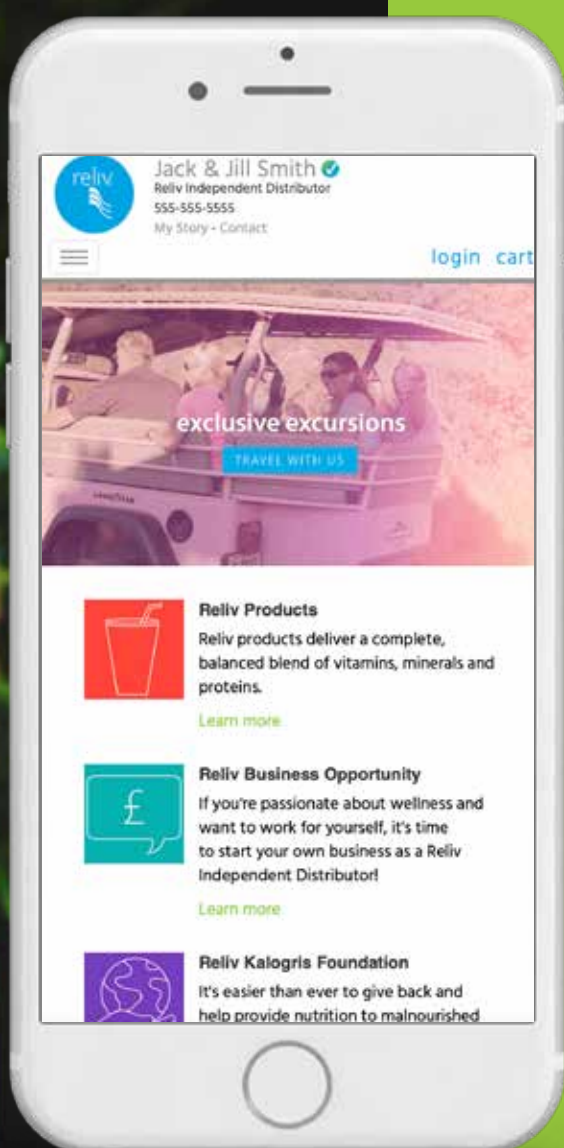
reliv

Jack & Jill Smith
Reliv Independent Distributor
555-555-5555
My Story • Contact

login cart

exclusive excursions
TRAVEL WITH US

Reliv Products
Reliv products deliver a complete, balanced blend of vitamins, minerals and proteins.
Learn more

£

Reliv Business Opportunity
If you're passionate about wellness and want to work for yourself, it's time to start your own business as a Reliv Independent Distributor!
Learn more

Reliv Kalogris Foundation
It's easier than ever to give back and help provide nutrition to malnourished